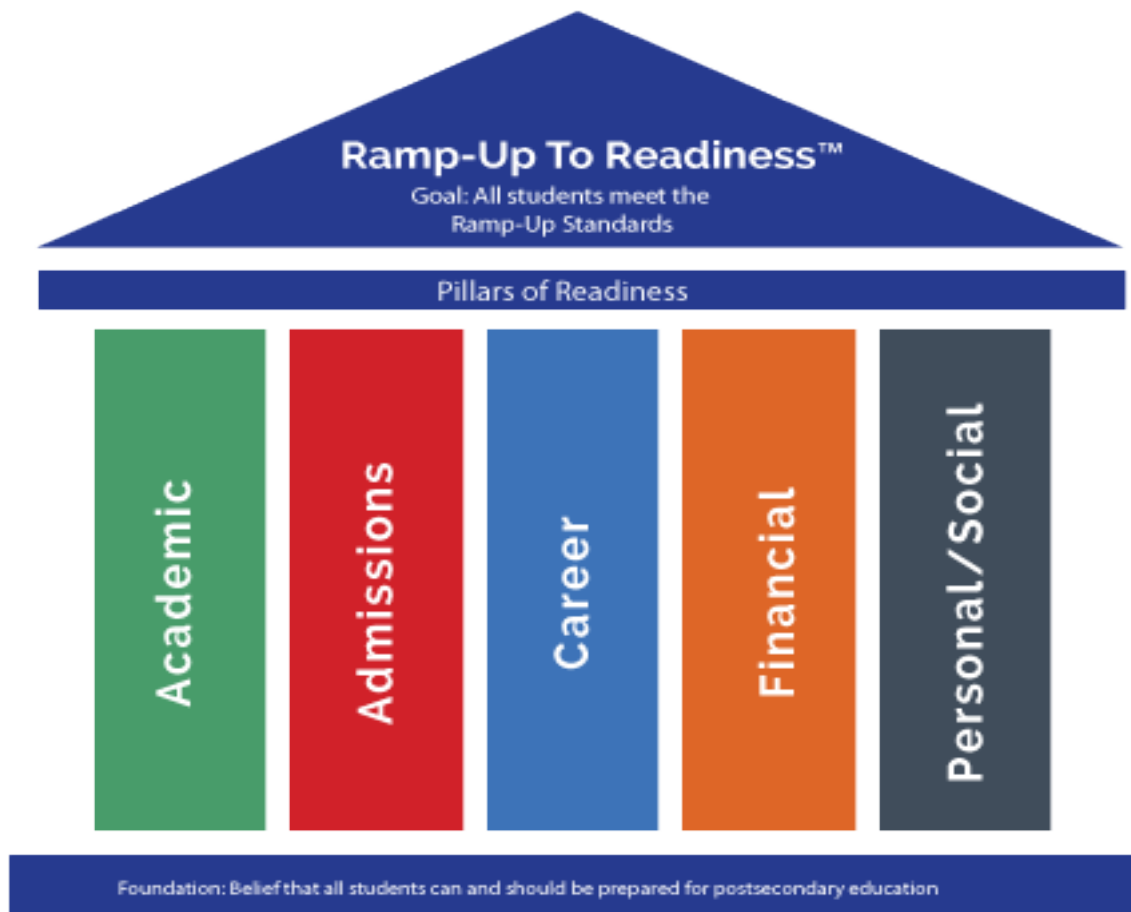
Ramp-Up To Readiness™
Goal: All students meet the Ramp-Up Standards

Pillars of Readiness

Academic

Admissions

Career

Financial

Personal/Social

Foundation: Belief that all students can and should be prepared for postsecondary education